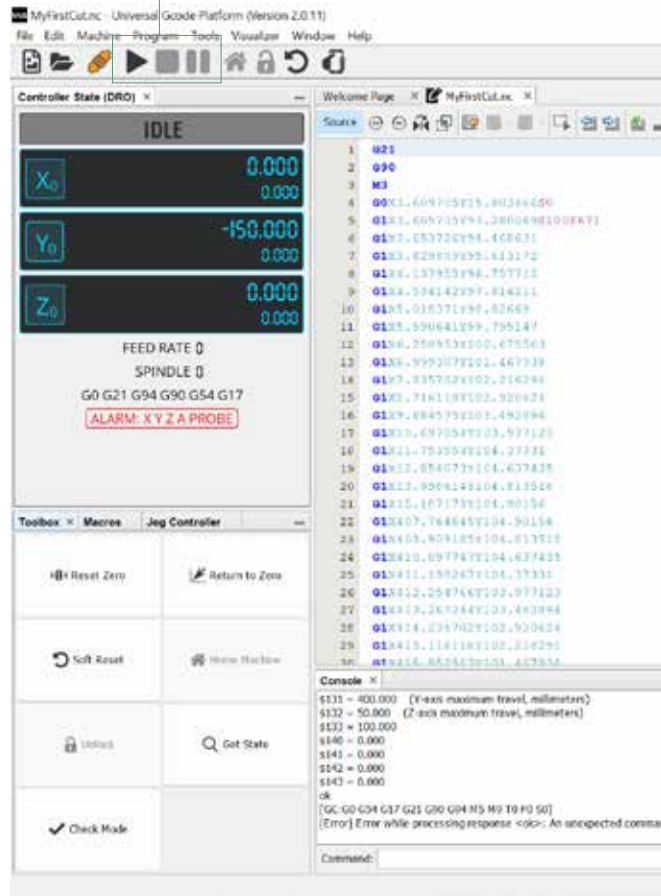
MyFirstCut.nc - Universal Gcode Platform (Version 2.0.11)
File Edit Machine Program Tools Visualize Window Help

Controller State (DRO) ×
IDLE
X₀ 0.000 0.000
Y₀ -150.000 0.000
Z₀ 0.000 0.000
FEED RATE 0
SPINDLE 0
G0 G21 G94 G90 G54 G17
ALARM: X Y Z A PROBE

Toolbox × Macros Jog Controller
Reset Zero
Return to Zero
Soft Reset
Home Machine
Unlock
Get State
Check Mode

Welcome Page × MyFirstCut.nc ×
Source

1 G21
2 G90
3 M3
4 G0X1.609705Y95.903446S0
5 G1X1.609705Y95.286049S100F671
6 G1X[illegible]
7 G1X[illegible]
8 G1X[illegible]
9 G1X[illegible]
10 G1X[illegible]
11 G1X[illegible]
12 G1X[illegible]
13 G1X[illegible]
14 G1X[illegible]
15 G1X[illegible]
16 G1X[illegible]
17 G1X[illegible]
18 G1X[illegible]
19 G1X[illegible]
20 G1X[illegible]
21 G1X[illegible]
22 G1X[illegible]
23 G1X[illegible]
24 G1X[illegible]
25 G1X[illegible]
26 G1X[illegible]
27 G1X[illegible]
28 G1X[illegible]
29 G1X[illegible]

Console ×
$131 = 400.000 (Y-axis maximum travel, millimeters)
$132 = 50.000 (Z-axis maximum travel, millimeters)
$133 = 100.000
$140 = 0.000
$141 = 0.000
$142 = 0.000
$143 = 0.000
ok
[GC:G0 G54 G17 G21 G90 G94 M5 M9 T0 F0 S0]
[Error] Error while processing response <ok>: An unexpected comma

Command: